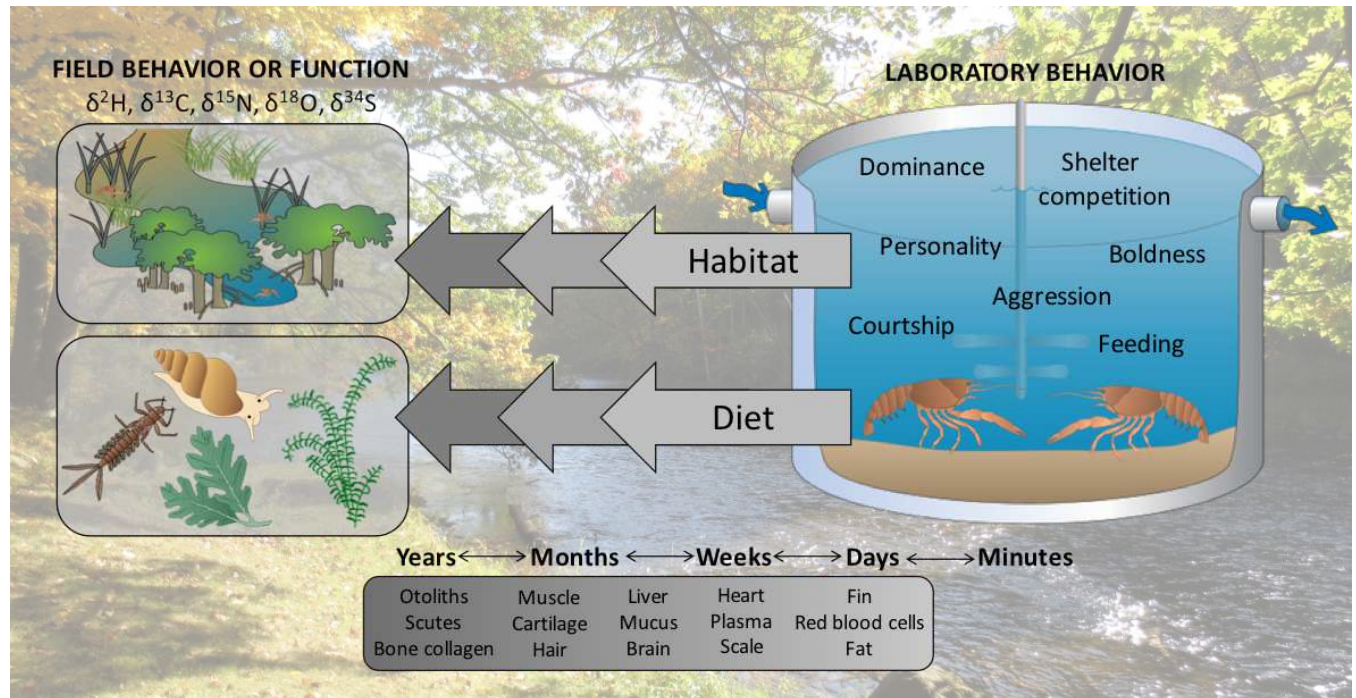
FIELD BEHAVIOR OR FUNCTION
$\delta^2H$, $\delta^{13}C$, $\delta^{15}N$, $\delta^{18}O$, $\delta^{34}S$

LABORATORY BEHAVIOR

Dominance
Shelter competition
Personality
Boldness
Aggression
Courtship
Feeding

Habitat

Diet

Years ⟷ Months ⟷ Weeks ⟷ Days ⟷ Minutes

| Otoliths | Muscle | Liver | Heart | Fin |
|---|---|---|---|---|
| Scutes | Cartilage | Mucus | Plasma | Red blood cells |
| Bone collagen | Hair | Brain | Scale | Fat |